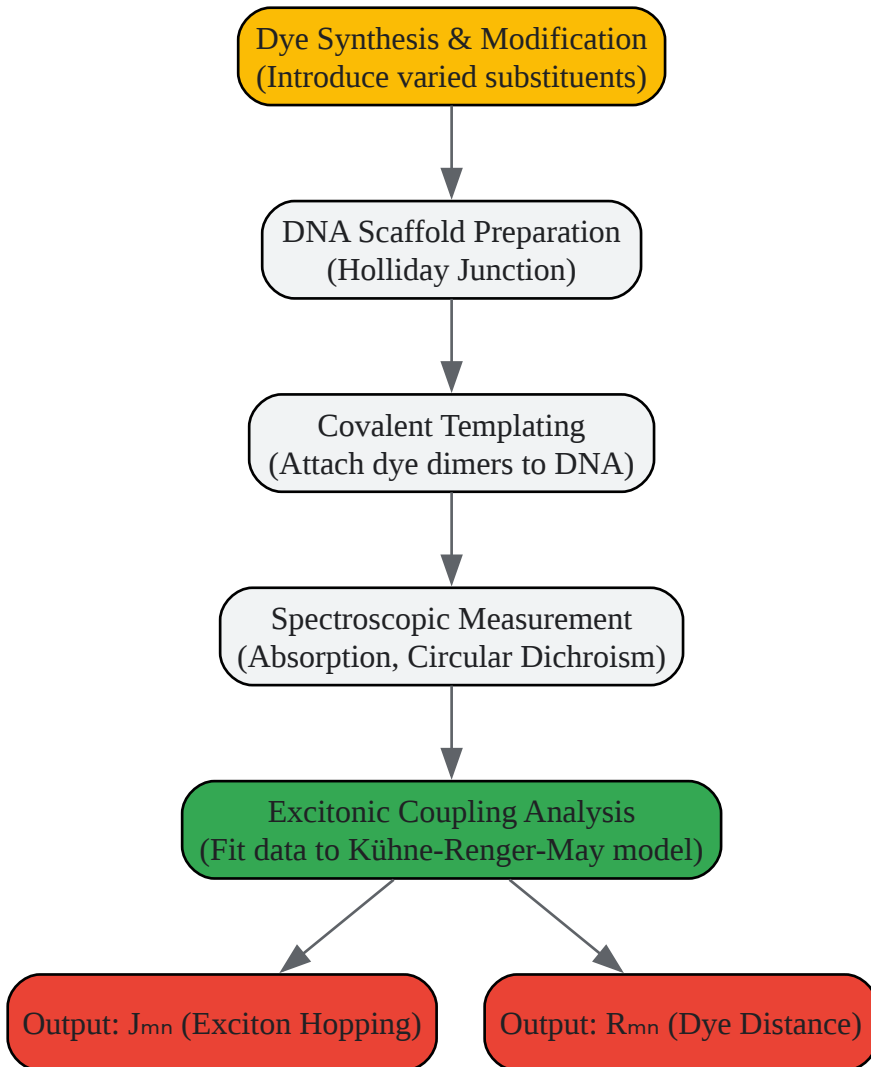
Dye Synthesis & Modification
(Introduce varied substituents)

DNA Scaffold Preparation
(Holliday Junction)

Covalent Templating
(Attach dye dimers to DNA)

Spectroscopic Measurement
(Absorption, Circular Dichroism)

Excitonic Coupling Analysis
(Fit data to Kühne-Renger-May model)

Output: $J_{mn}$ (Exciton Hopping)

Output: $R_{mn}$ (Dye Distance)